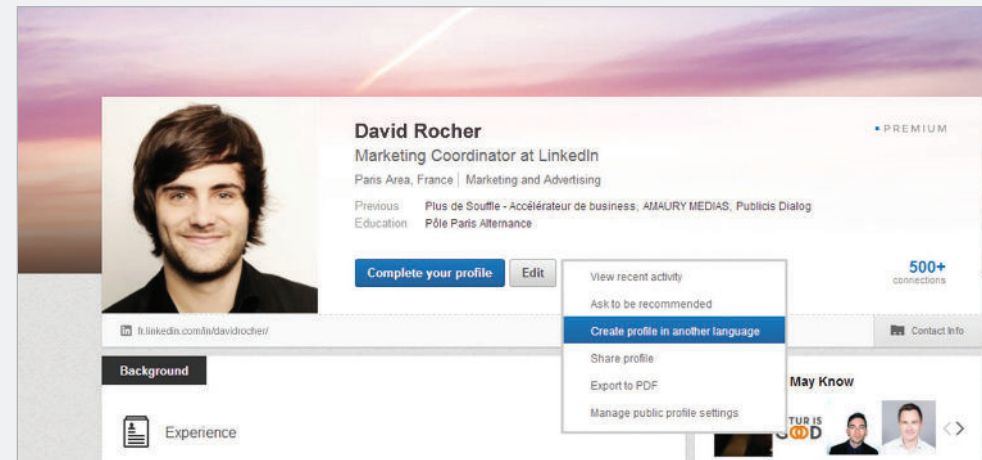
David Rocher
Marketing Coordinator at LinkedIn
Paris Area, France | Marketing and Advertising
Previous Plus de Souffle - Accélérateur de business, AMAURY MEDIAS, Publicis Dialog
Education Pôle Paris Alternance

PREMIUM

Complete your profile
Edit

View recent activity
Ask to be recommended
Create profile in another language
Share profile
Export to PDF
Manage public profile settings

500+
connections

fr.linkedin.com/in/davidrocher/

Contact Info

Background

Experience

May Know

TUR IS GOOD